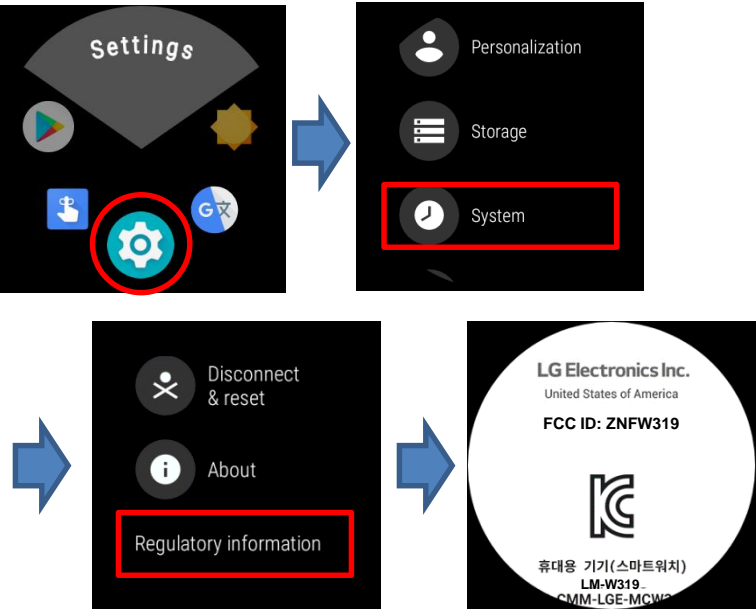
Settings

G 文

Personalization

Storage

System

Disconnect & reset

About

Regulatory information

LG Electronics Inc.
United States of America

FCC ID: ZNFW319

휴대용 기기(스마트워치)
LM-W319
CMM-LGE-MCW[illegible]